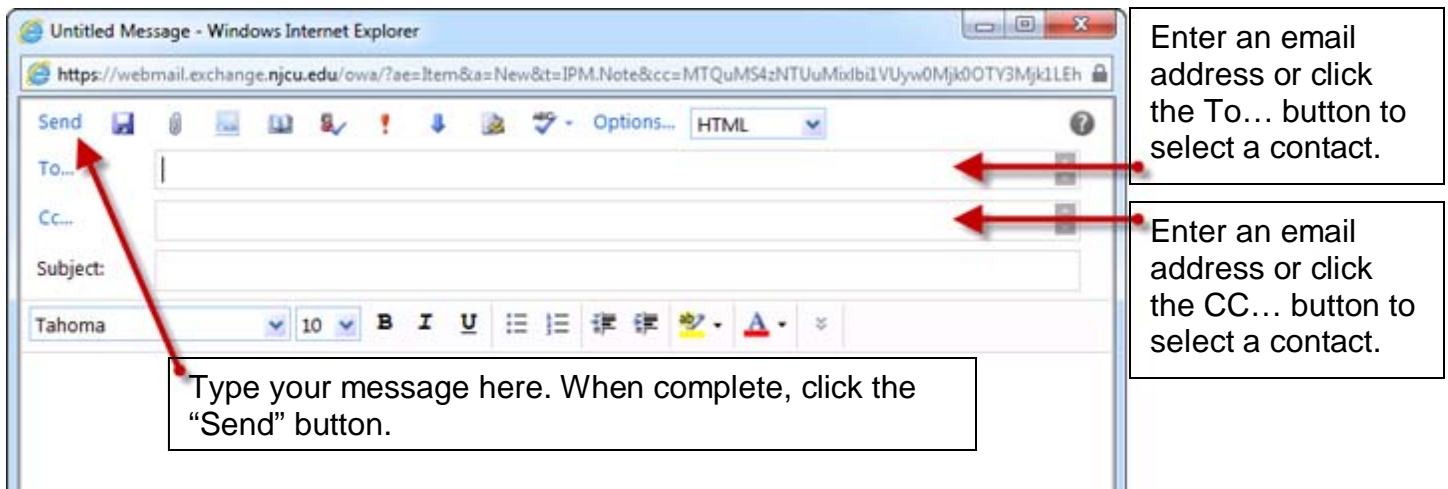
Untitled Message - Windows Internet Explorer

https://webmail.exchange.njcu.edu/owa/?ae=Item&a=New&t=IPM.Note&cc=MTQuMS4zNTUuMixlbi1VUyw0Mjk0OTY3Mjk1LEh

Send Options... HTML

To...

Cc...

Subject:

Tahoma 10 B I U

Enter an email address or click the To… button to select a contact.

Enter an email address or click the CC… button to select a contact.

Type your message here. When complete, click the "Send" button.